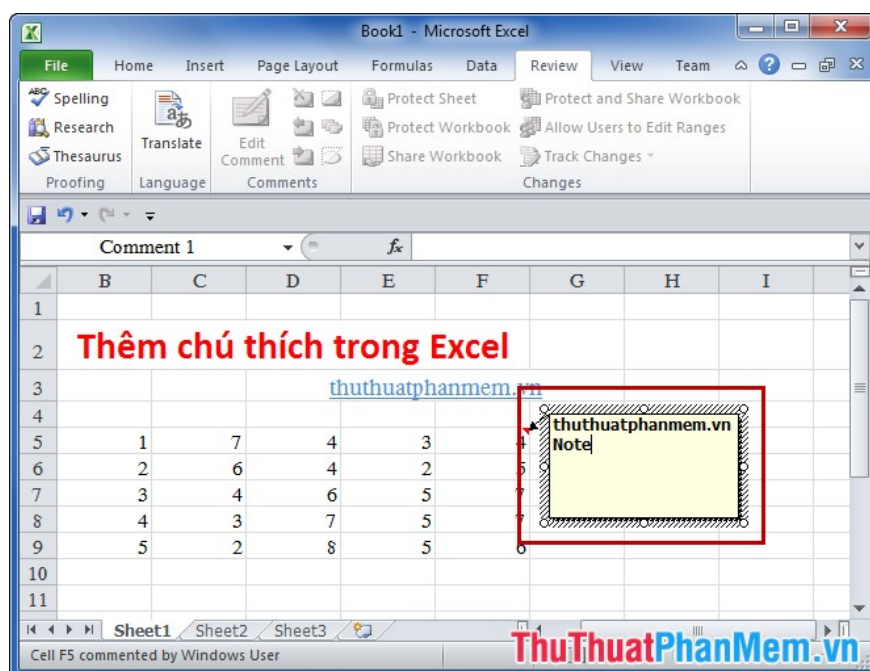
Book1 - Microsoft Excel

File Home Insert Page Layout Formulas Data Review View Team

Spelling
Research
Thesaurus
Proofing

Translate
Language

Edit Comment
Comments

Protect Sheet
Protect Workbook
Share Workbook

Protect and Share Workbook
Allow Users to Edit Ranges
Track Changes
Changes

Comment 1 fx

|  | B | C | D | E | F | G | H | I |
|---|---|---|---|---|---|---|---|---|
| 1 |  |  |  |  |  |  |  |  |
| 2 | Thêm chú thích trong Excel |  |  |  |  |  |  |  |
| 3 |  |  |  | thuthuatphanmem.vn |  |  |  |  |
| 4 |  |  |  |  |  |  |  |  |
| 5 | 1 | 7 | 4 | 3 | 4 |  |  |  |
| 6 | 2 | 6 | 4 | 2 | 5 |  |  |  |
| 7 | 3 | 4 | 6 | 5 | 7 |  |  |  |
| 8 | 4 | 3 | 7 | 5 | 7 |  |  |  |
| 9 | 5 | 2 | 8 | 5 | 6 |  |  |  |
| 10 |  |  |  |  |  |  |  |  |
| 11 |  |  |  |  |  |  |  |  |

thuthuatphanmem.vn
Note

Sheet1 Sheet2 Sheet3

Cell F5 commented by Windows User

ThuThuatPhanMem.vn